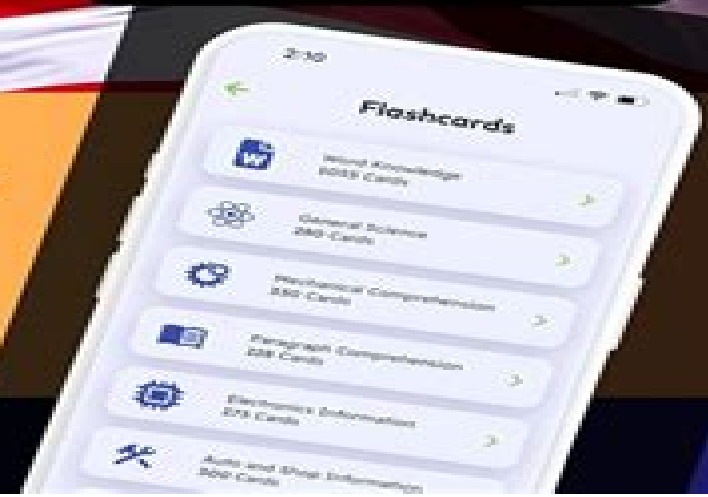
2:10

Flashcards

W

Word Knowledge
1055 Cards

General Science
280 Cards

Mechanical Comprehension
230 Cards

Paragraph Comprehension
128 Cards

Electronics Information
375 Cards

Auto and Shop Information
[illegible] Cards